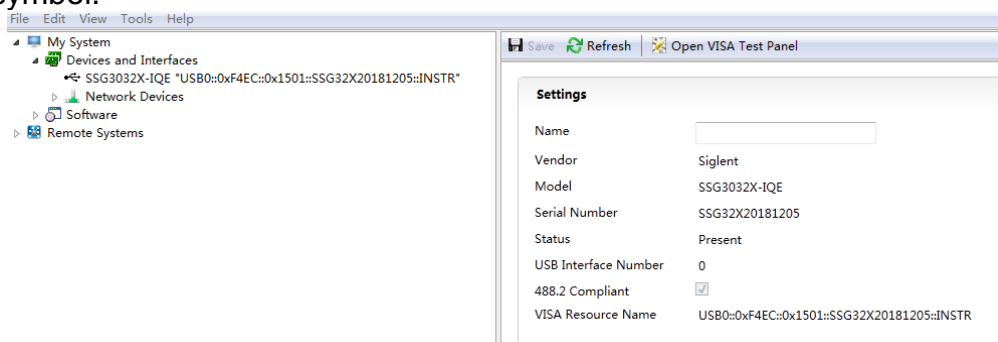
symbol.

File Edit View Tools Help

My System
Devices and Interfaces
SSG3032X-IQE "USB0::0xF4EC::0x1501::SSG32X20181205::INSTR"
Network Devices
Software
Remote Systems

Save Refresh Open VISA Test Panel

Settings

| | |
|---|---|
| Name | |
| Vendor | Siglent |
| Model | SSG3032X-IQE |
| Serial Number | SSG32X20181205 |
| Status | Present |
| USB Interface Number | 0 |
| 488.2 Compliant | |
| VISA Resource Name | USB0::0xF4EC::0x1501::SSG32X20181205::INSTR |